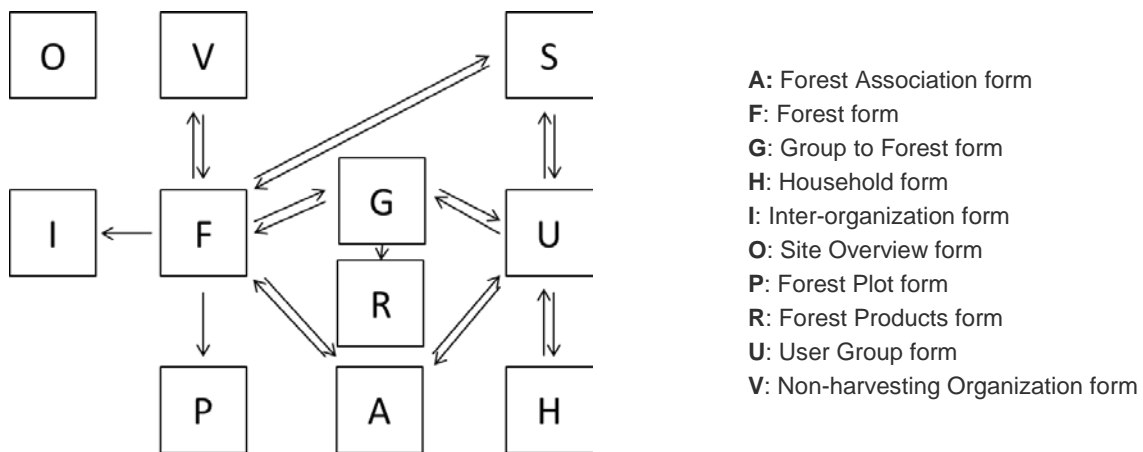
O

V

S

I

F

G

U

R

P

A

H

**A:** Forest Association form
**F**: Forest form
**G**: Group to Forest form
**H**: Household form
**I**: Inter-organization form
**O**: Site Overview form
**P**: Forest Plot form
**R**: Forest Products form
**U**: User Group form
**V**: Non-harvesting Organization form